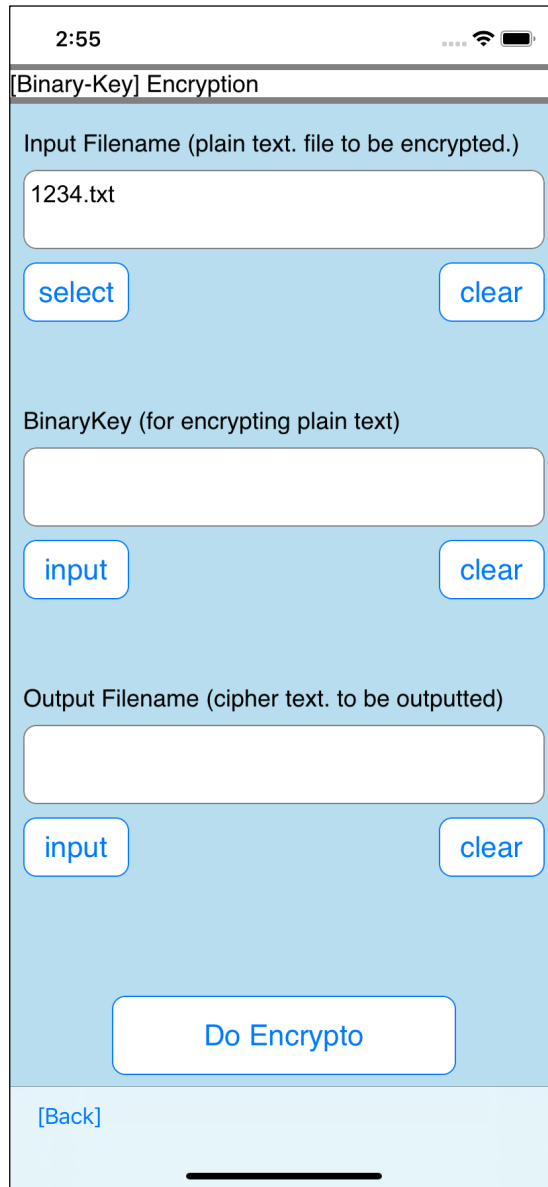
2:55

[Binary-Key] Encryption

Input Filename (plain text. file to be encrypted.)

1234.txt

select

clear

BinaryKey (for encrypting plain text)

input

clear

Output Filename (cipher text. to be outputted)

input

clear

Do Encrypto

[Back]